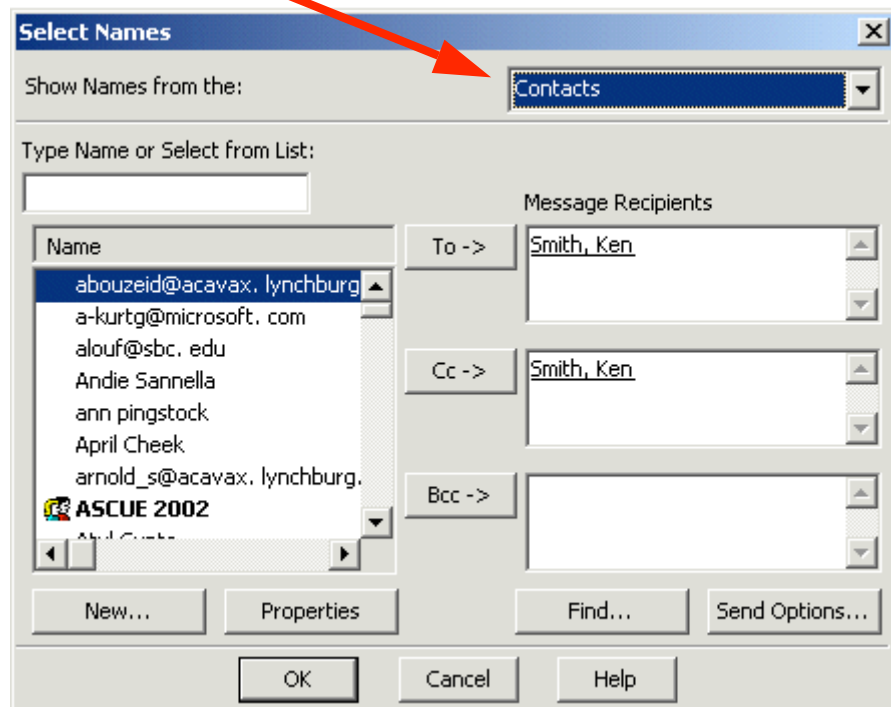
Select Names

Show Names from the:

Contacts

Type Name or Select from List:

Message Recipients

Name

abouzeid@acavax. lynchburg

a-kurtg@microsoft. com

alouf@sbc. edu

Andie Sannella

ann pingstock

April Cheek

arnold_s@acavax. lynchburg.

ASCUE 2002

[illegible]

To ->

Smith, Ken

Cc ->

Smith, Ken

Bcc ->

New...

Properties

Find...

Send Options...

OK

Cancel

Help